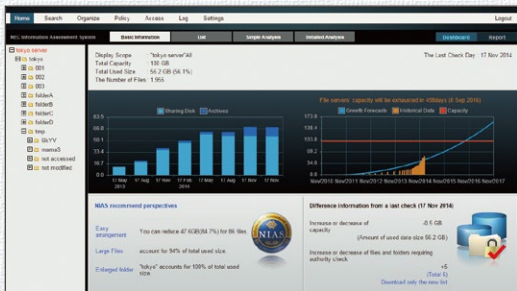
Home Search Organize Policy Access Log Settings Logout

NEC Information Assessment System

Basic Information List Simple Analysis Detailed Analysis Dashboard Report

tokyo server
tokyo
001
002
003
folderA
folderB
folderC
folderD
tmp
file YY
memo3
not accessed
not modified

Display Scope : "tokyo server"All
Total Capacity : 100 GB
Total Used Size : 56.2 GB (56.1%)
The Number of Files : 1,956

The Last Check Day : 17 Nov 2014

Sharing Disk Folders

83.5
66.8
50.1
33.4
16.7
0

17 May 2013
17 Aug
17 Nov
17 Feb 2014
17 May
17 Aug
17 Nov

File servers' capacity will be exhausted in 458days (8 Sep 2016)

Growth Forecasts Historical Data Capacity

173.8
139.0
104.3
69.5
34.8
0

Nov2010 Nov2011 Nov2012 Nov2013 Nov2014 Nov2015 Nov2016 Nov2017

NIAS recommend perspectives

Easy arrangement : You can reduce 47.6GB(84.7%) for 86 files.

Large Files : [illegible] accounts for 94% of total used size.

Enlarged folder : "tokyo" accounts for 100% of total used size.

NIAS

Difference information from a last check (17 Nov 2014)

Increase or decrease of capacity : -0.5 GB
(Amount of used data size 56.2 GB)

Increase or decrease of files and folders requiring authority check : +5
(Total 6)

Download only the new list